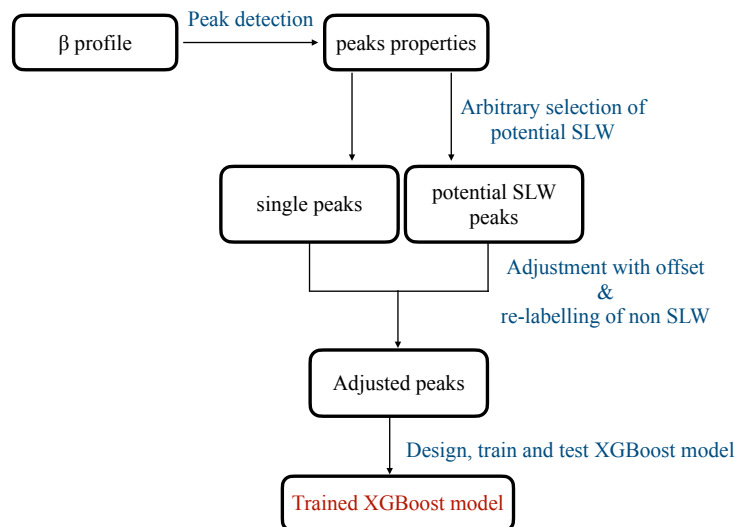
β profile

Peak detection

peaks properties

Arbitrary selection of potential SLW

single peaks

potential SLW peaks

Adjustment with offset & re-labelling of non SLW

Adjusted peaks

Design, train and test XGBoost model

Trained XGBoost model